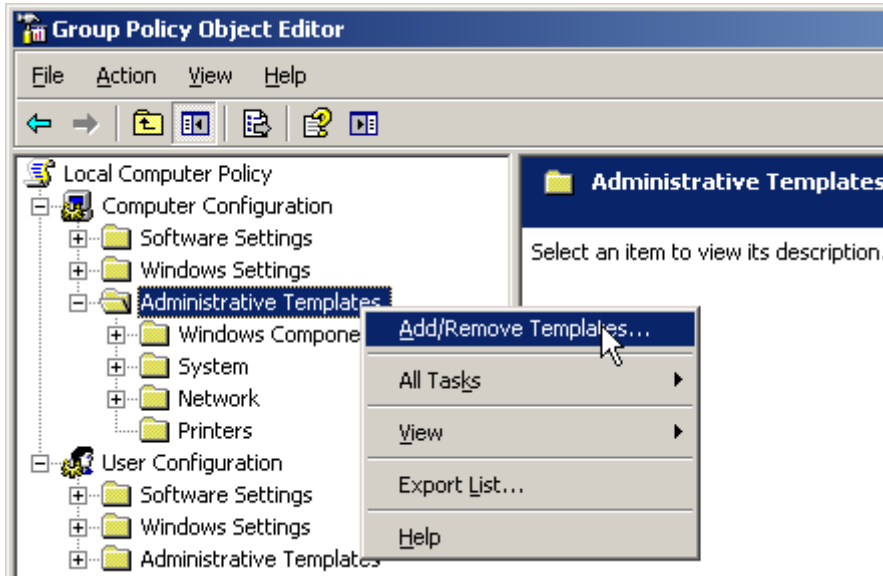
Group Policy Object Editor

File Action View Help

Local Computer Policy
Computer Configuration
Software Settings
Windows Settings
Administrative Templates
Windows Compone
System
Network
Printers
User Configuration
Software Settings
Windows Settings
Administrative Templates

Administrative Templates

Select an item to view its description.

Add/Remove Templates...
All Tasks
View
Export List...
Help